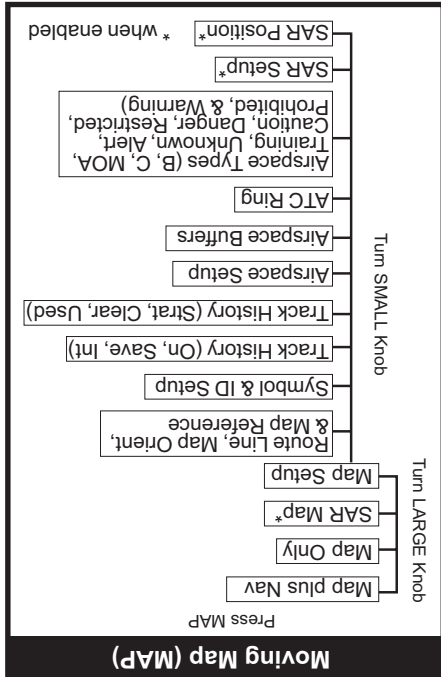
Moving Map (MAP)

Press MAP

Turn LARGE Knob

Map plus Nav

Map Only

SAR Map*

Map Setup

Turn SMALL Knob

Route Line, Map Orient, & Map Reference

Symbol & ID Setup

Track History (On, Save, Int)

Track History (Strat, Clear, Used)

Airspace Setup

Airspace Buffers

ATC Ring

Airspace Types (B, C, MOA, Training, Unkown, Alert, Caution, Danger, Restricted, Prohibited, & Warning)

SAR Setup*

SAR Position*

* when enabled